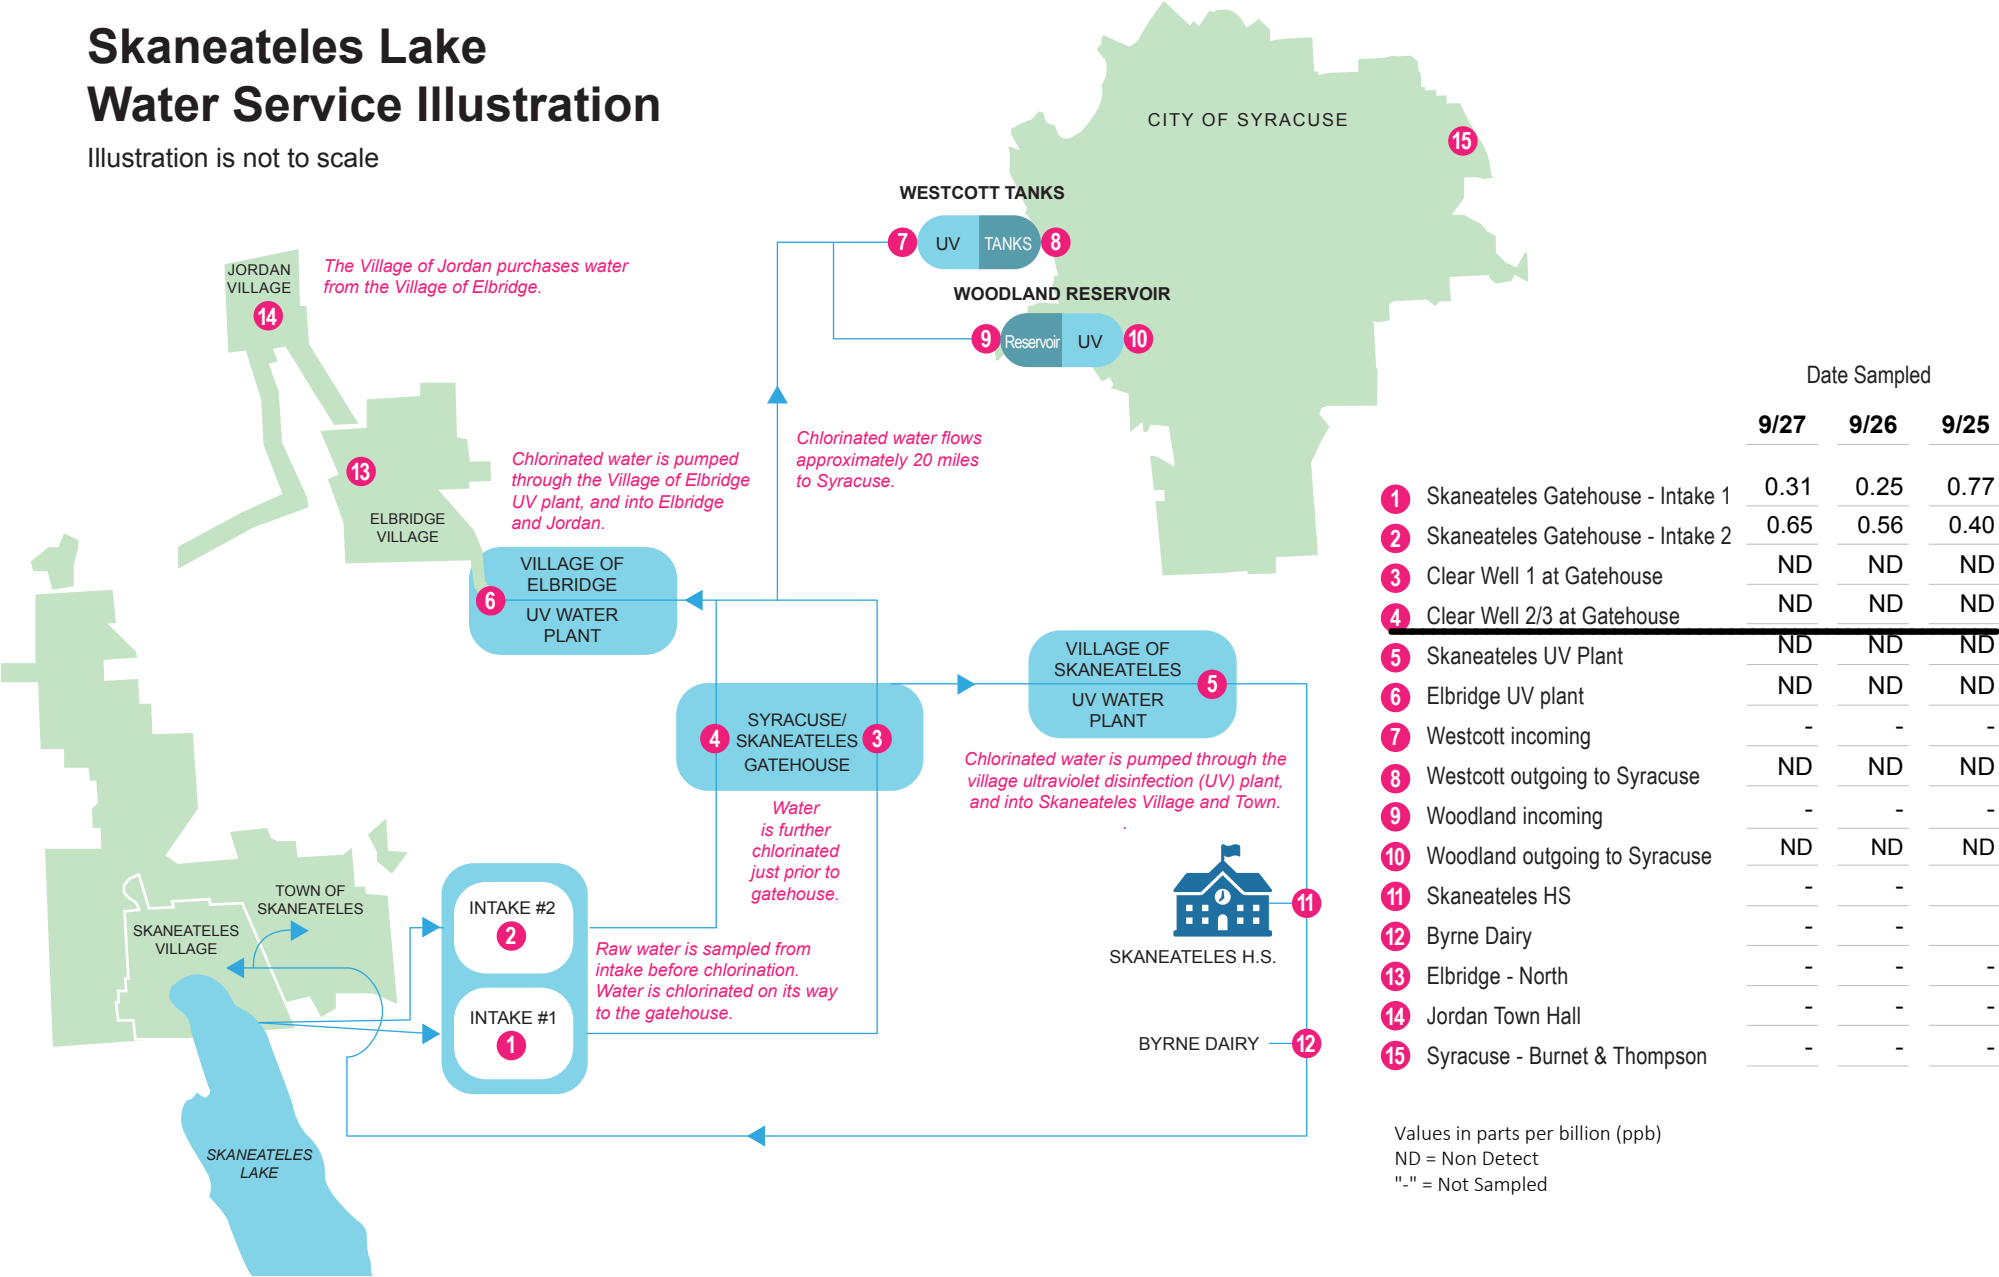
Skaneateles Lake
Water Service Illustration

Illustration is not to scale

CITY OF SYRACUSE

15

WESTCOTT TANKS

7 UV TANKS 8

WOODLAND RESERVOIR

9 Reservoir UV 10

JORDAN VILLAGE

14

The Village of Jordan purchases water from the Village of Elbridge.

13

ELBRIDGE VILLAGE

Chlorinated water is pumped through the Village of Elbridge UV plant, and into Elbridge and Jordan.

Chlorinated water flows approximately 20 miles to Syracuse.

VILLAGE OF ELBRIDGE
6 UV WATER PLANT

VILLAGE OF SKANEATELES
5 UV WATER PLANT

SYRACUSE/ SKANEATELES GATEHOUSE
4 3

Chlorinated water is pumped through the village ultraviolet disinfection (UV) plant, and into Skaneateles Village and Town.

Water is further chlorinated just prior to gatehouse.

TOWN OF SKANEATELES

SKANEATELES VILLAGE

INTAKE #2
2

INTAKE #1
1

Raw water is sampled from intake before chlorination. Water is chlorinated on its way to the gatehouse.

11

SKANEATELES H.S.

BYRNE DAIRY 12

SKANEATELES LAKE

Date Sampled

| | | 9/27 | 9/26 | 9/25 |
|---|---|---|---|---|
| 1 | Skaneateles Gatehouse - Intake 1 | 0.31 | 0.25 | 0.77 |
| 2 | Skaneateles Gatehouse - Intake 2 | 0.65 | 0.56 | 0.40 |
| 3 | Clear Well 1 at Gatehouse | ND | ND | ND |
| 4 | Clear Well 2/3 at Gatehouse | ND | ND | ND |
| 5 | Skaneateles UV Plant | ND | ND | ND |
| 6 | Elbridge UV plant | ND | ND | ND |
| 7 | Westcott incoming | - | - | - |
| 8 | Westcott outgoing to Syracuse | ND | ND | ND |
| 9 | Woodland incoming | - | - | - |
| 10 | Woodland outgoing to Syracuse | ND | ND | ND |
| 11 | Skaneateles HS | - | - | |
| 12 | Byrne Dairy | - | - | |
| 13 | Elbridge - North | - | - | - |
| 14 | Jordan Town Hall | - | - | - |
| 15 | Syracuse - Burnet & Thompson | - | - | - |

Values in parts per billion (ppb)
ND = Non Detect
"-" = Not Sampled